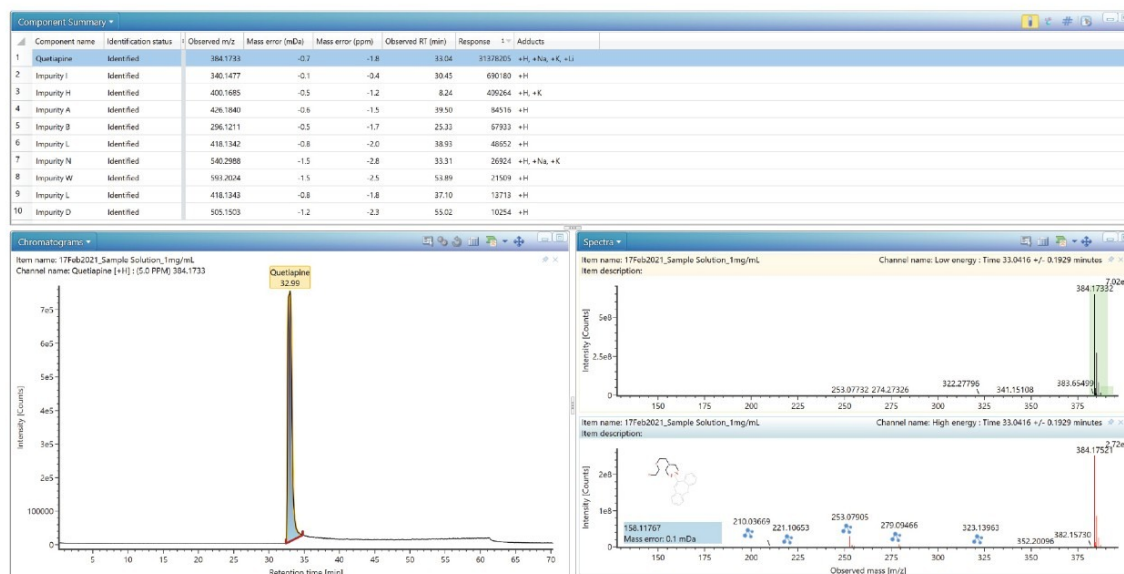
Component Summary ▾

| | Component name | Identification status | Observed m/z | Mass error (mDa) | Mass error (ppm) | Observed RT (min) | Response | Adducts |
|---|---|---|---|---|---|---|---|---|
| 1 | Quetiapine | Identified | 384.1733 | -0.7 | -1.8 | 33.04 | 31378205 | +H, +Na, +K, +Li |
| 2 | Impurity I | Identified | 340.1477 | -0.1 | -0.4 | 30.45 | 690180 | +H |
| 3 | Impurity H | Identified | 400.1685 | -0.5 | -1.2 | 8.24 | 409264 | +H, +K |
| 4 | Impurity A | Identified | 426.1840 | -0.6 | -1.5 | 39.50 | 84516 | +H |
| 5 | Impurity B | Identified | 296.1211 | -0.5 | -1.7 | 25.33 | 67933 | +H |
| 6 | Impurity L | Identified | 418.1342 | -0.8 | -2.0 | 38.93 | 48652 | +H |
| 7 | Impurity N | Identified | 540.2988 | -1.5 | -2.8 | 33.31 | 26924 | +H, +Na, +K |
| 8 | Impurity W | Identified | 593.2024 | -1.5 | -2.5 | 53.89 | 21509 | +H |
| 9 | Impurity L | Identified | 418.1343 | -0.8 | -1.8 | 37.10 | 13713 | +H |
| 10 | Impurity D | Identified | 505.1503 | -1.2 | -2.3 | 55.02 | 10254 | +H |

Chromatograms ▾
Item name: 17Feb2021_Sample Solution_1mg/mL
Channel name: Quetiapine [+H] : (5.0 PPM) 384.1733
Quetiapine
32.99
7e5
6e5
5e5
4e5
3e5
2e5
100000
0
Intensity [Counts]
5 10 15 20 25 30 35 40 45 50 55 60 65 70
Retention time [min]

Spectra ▾
Item name: 17Feb2021_Sample Solution_1mg/mL
Channel name: Low energy : Time 33.0416 +/- 0.1929 minutes
Item description:
7.02e
384.17332
5e8
2.5e8
0
Intensity [Counts]
253.07732 274.27326 322.27796 341.15108 383.65499
150 175 200 225 250 275 300 325 350 375

Item name: 17Feb2021_Sample Solution_1mg/mL
Channel name: High energy : Time 33.0416 +/- 0.1929 minutes
Item description:
2.72e
384.17521
2e8
1e8
0
Intensity [Counts]
158.11767
Mass error: 0.1 mDa
210.03669 221.10653 253.07905 279.09466 323.13963 352.20096 382.15730
150 175 200 225 250 275 300 325 350 375
Observed mass [m/z]